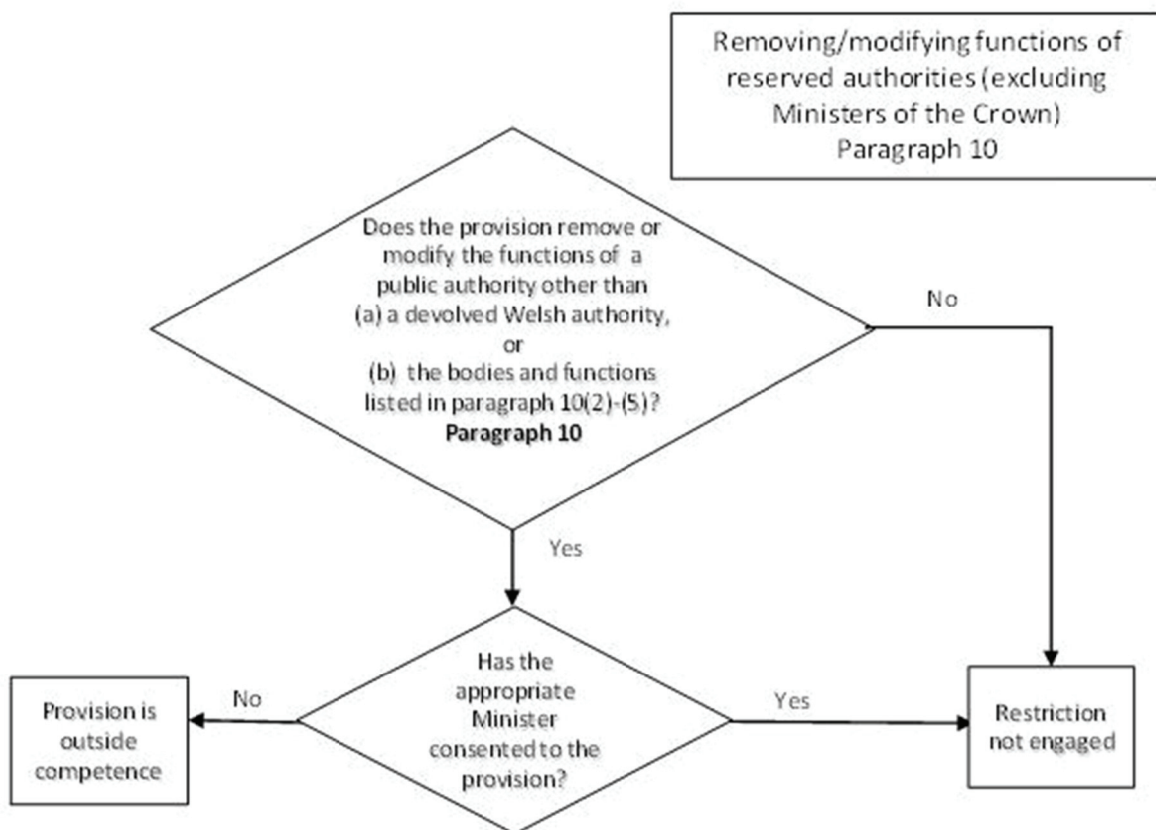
Removing/modifying functions of reserved authorities (excluding Ministers of the Crown)
Paragraph 10

Does the provision remove or modify the functions of a public authority other than
(a) a devolved Welsh authority,
or
(b) the bodies and functions listed in paragraph 10(2)-(5)?
**Paragraph 10**

No

Yes

Has the appropriate Minister consented to the provision?

No

Yes

Provision is outside competence

Restriction not engaged